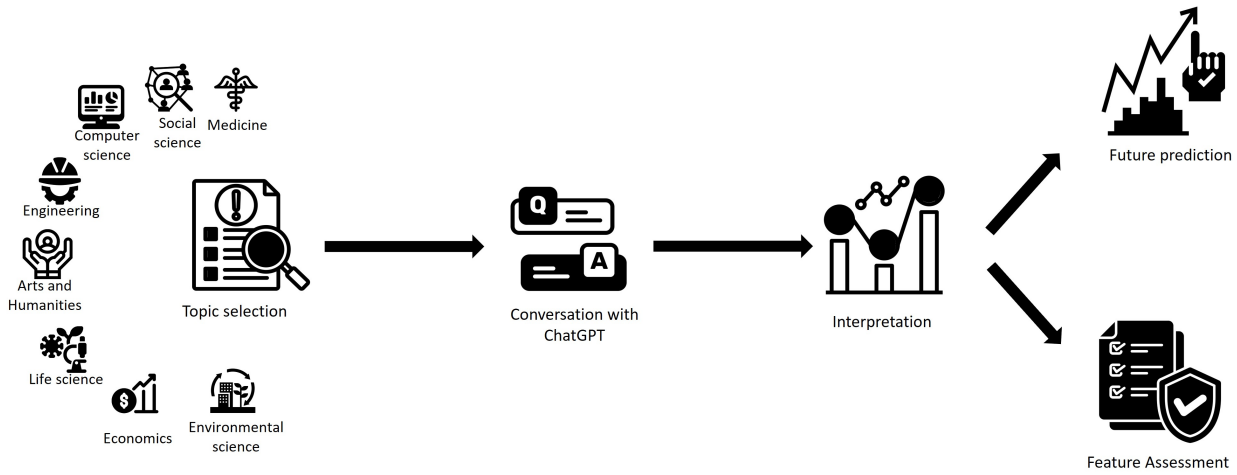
Computer science

Social science

Medicine

Engineering

Arts and Humanities

Life science

Economics

Environmental science

Topic selection

Q

A

Conversation with ChatGPT

Interpretation

Future prediction

Feature Assessment